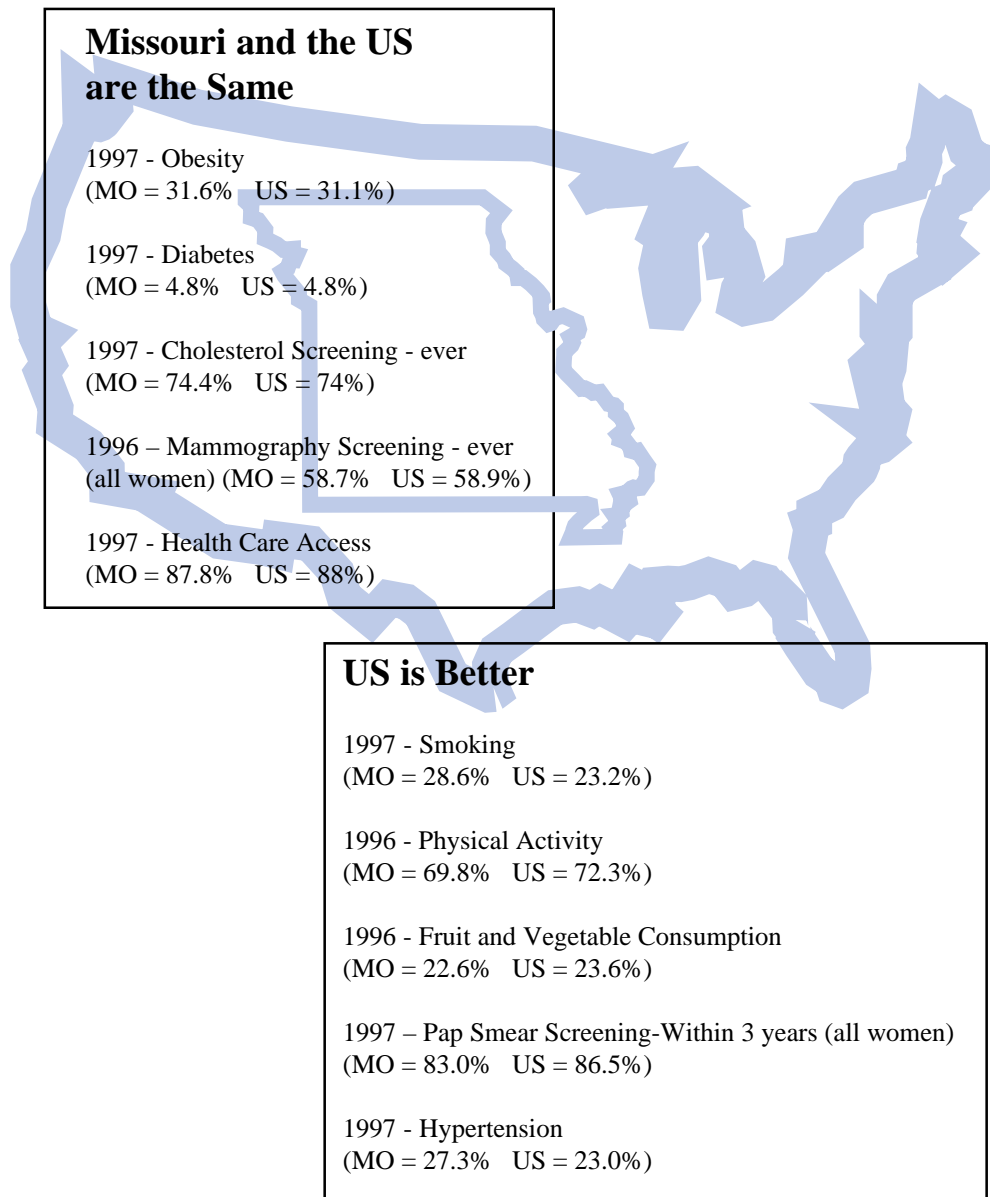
Missouri and the US are the Same

1997 - Obesity
(MO = 31.6%   US = 31.1%)

1997 - Diabetes
(MO = 4.8%   US = 4.8%)

1997 - Cholesterol Screening - ever
(MO = 74.4%   US = 74%)

1996 – Mammography Screening - ever (all women) (MO = 58.7%   US = 58.9%)

1997 - Health Care Access
(MO = 87.8%   US = 88%)

US is Better

1997 - Smoking
(MO = 28.6%   US = 23.2%)

1996 - Physical Activity
(MO = 69.8%   US = 72.3%)

1996 - Fruit and Vegetable Consumption
(MO = 22.6%   US = 23.6%)

1997 – Pap Smear Screening-Within 3 years (all women)
(MO = 83.0%   US = 86.5%)

1997 - Hypertension
(MO = 27.3%   US = 23.0%)